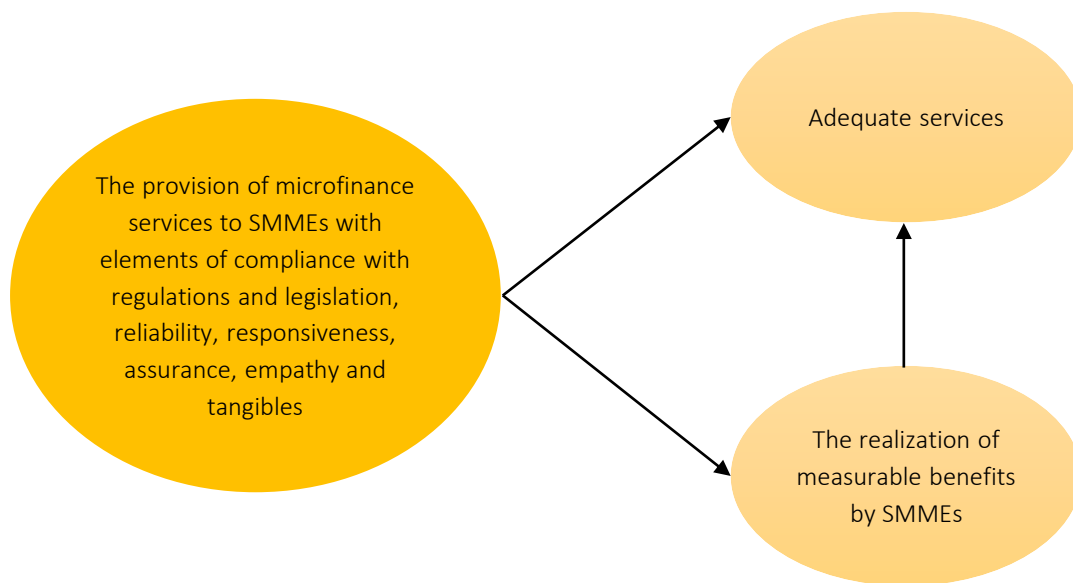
The provision of microfinance services to SMMEs with elements of compliance with regulations and legislation, reliability, responsiveness, assurance, empathy and tangibles

Adequate services

The realization of measurable benefits by SMMEs